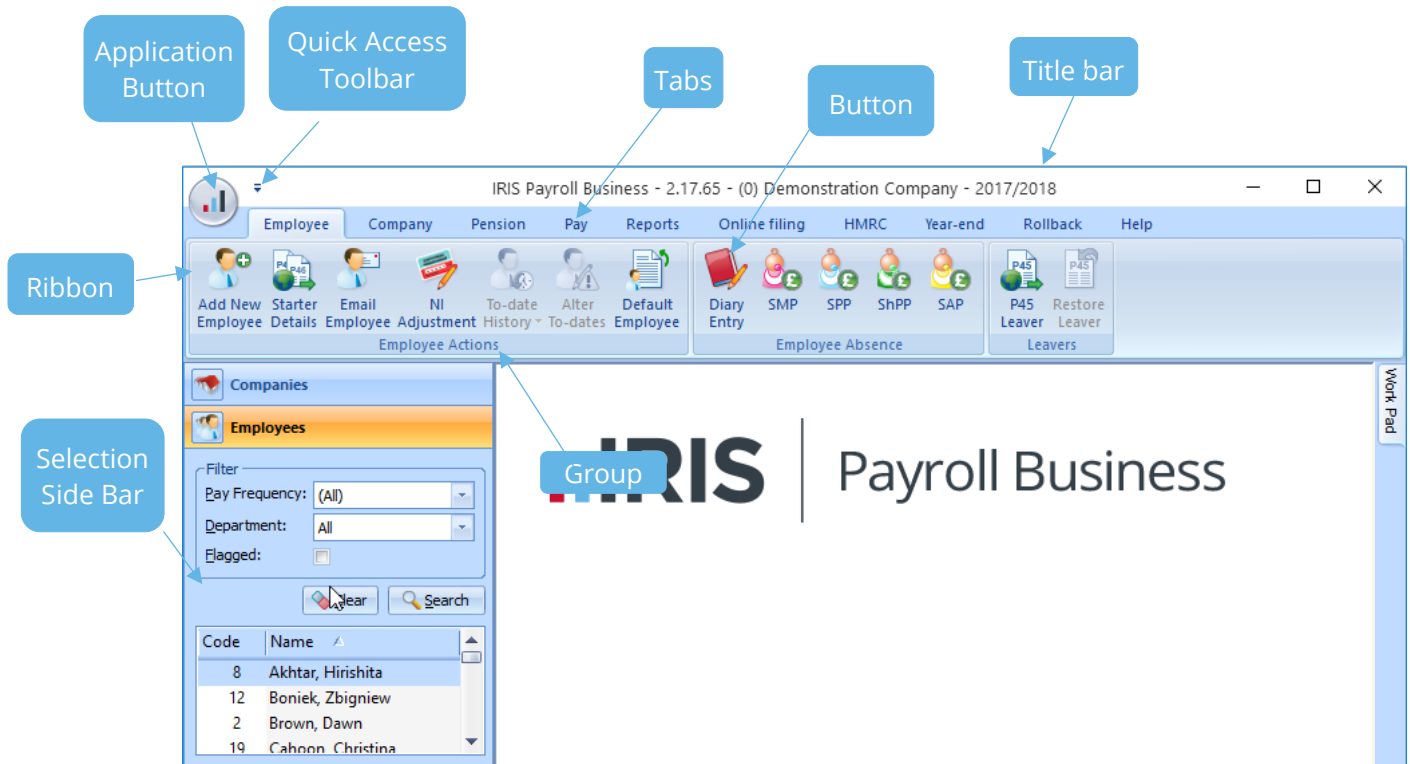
Application Button

Quick Access Toolbar

Tabs

Button

Title bar

IRIS Payroll Business - 2.17.65 - (0) Demonstration Company - 2017/2018

Employee Company Pension Pay Reports Online filing HMRC Year-end Rollback Help

Ribbon

Add New Employee
Starter Details
Email Employee
NI Adjustment
To-date History
Alter To-dates
Default Employee
Employee Actions

Diary Entry
SMP
SPP
ShPP
SAP
Employee Absence

P45 Leaver
Restore Leaver
Leavers

Companies

Employees

Work Pad

Selection Side Bar

Filter
Pay Frequency: (All)
Department: All
Flagged:

Clear
Search

Group

IRIS | Payroll Business

| Code | Name |
|---|---|
| 8 | Akhtar, Hirishita |
| 12 | Boniek, Zbigniew |
| 2 | Brown, Dawn |
| 19 | Cahoon, Christina |